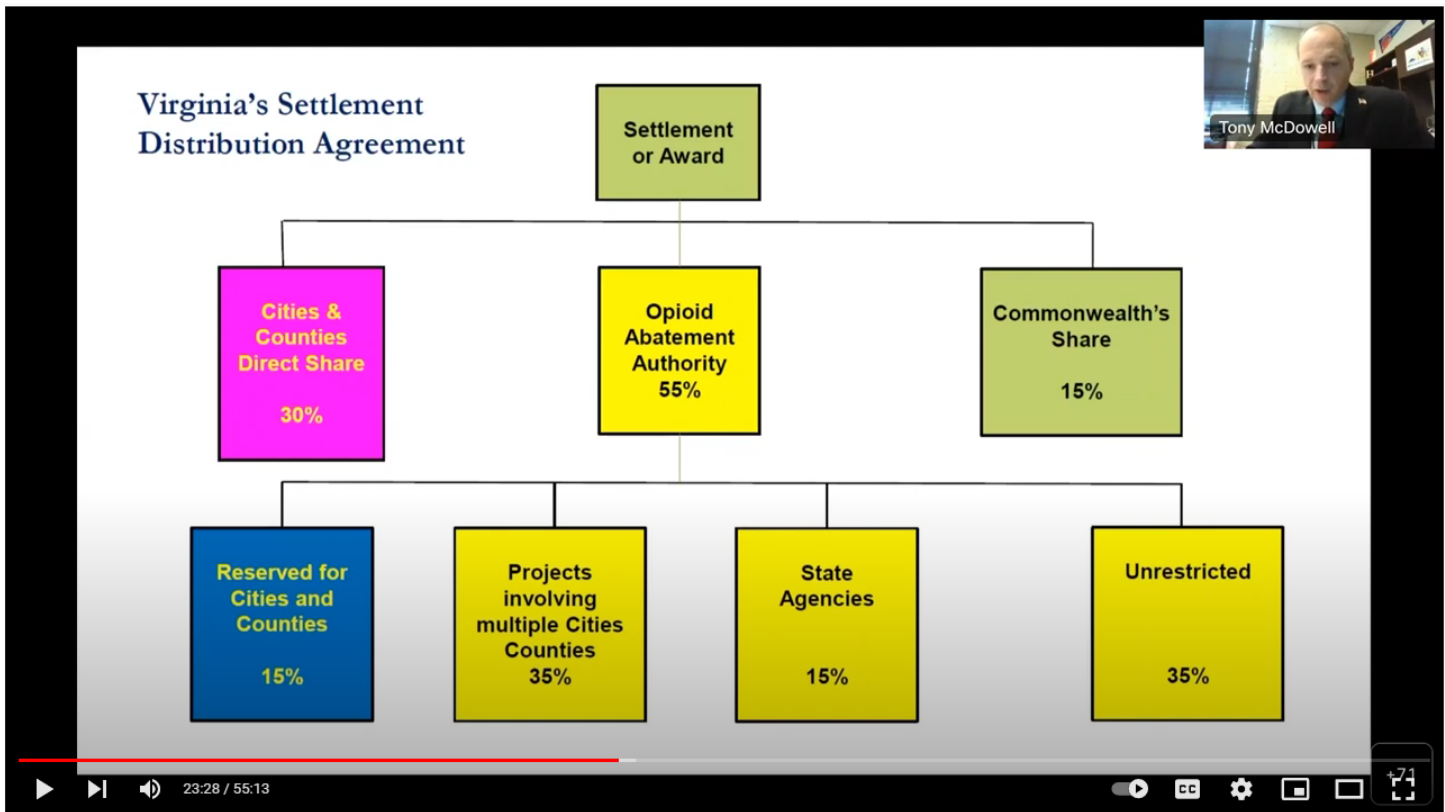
Virginia's Settlement Distribution Agreement

Tony McDowell

Settlement or Award

Cities & Counties Direct Share

30%

Opioid Abatement Authority 55%

Commonwealth's Share

15%

Reserved for Cities and Counties

15%

Projects involving multiple Cities Counties 35%

State Agencies

15%

Unrestricted

35%

23:28 / 55:13

+71